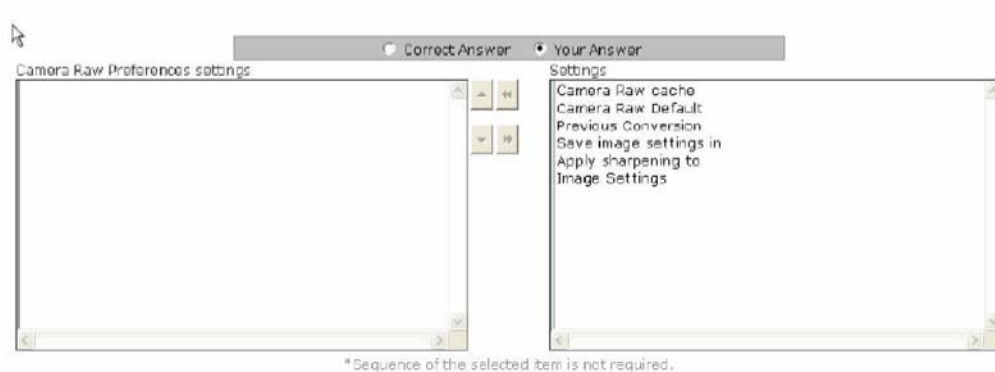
Correct Answer Your Answer

Camera Raw Preferences settings

Settings

Camera Raw cache
Camera Raw Default
Previous Conversion
Save image settings in
Apply sharpening to
Image Settings

*Sequence of the selected item is not required.